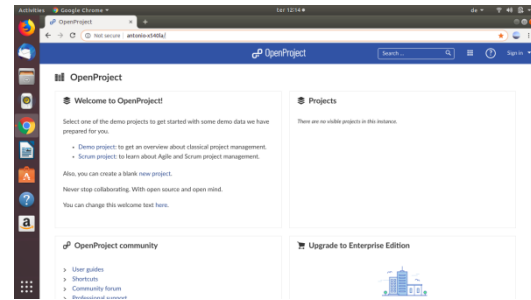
Activities Google Chrome ▾ Sat 12:14 ● de ▾

OpenProject ×

Not secure | antonio-x540la/

OpenProject

Search... Sign in

OpenProject

Welcome to OpenProject!

Select one of the demo projects to get started with some demo data we have prepared for you.

- Demo project: to get an overview about classical project management.
- Scrum project: to learn about Agile and Scrum project management.

Also, you can create a blank new project.

Never stop collaborating. With open source and open mind.

You can change this welcome text here.

Projects

There are no visible projects in this instance.

OpenProject community

- User guides
- Shortcuts
- Community forum
- Professional support

Upgrade to Enterprise Edition